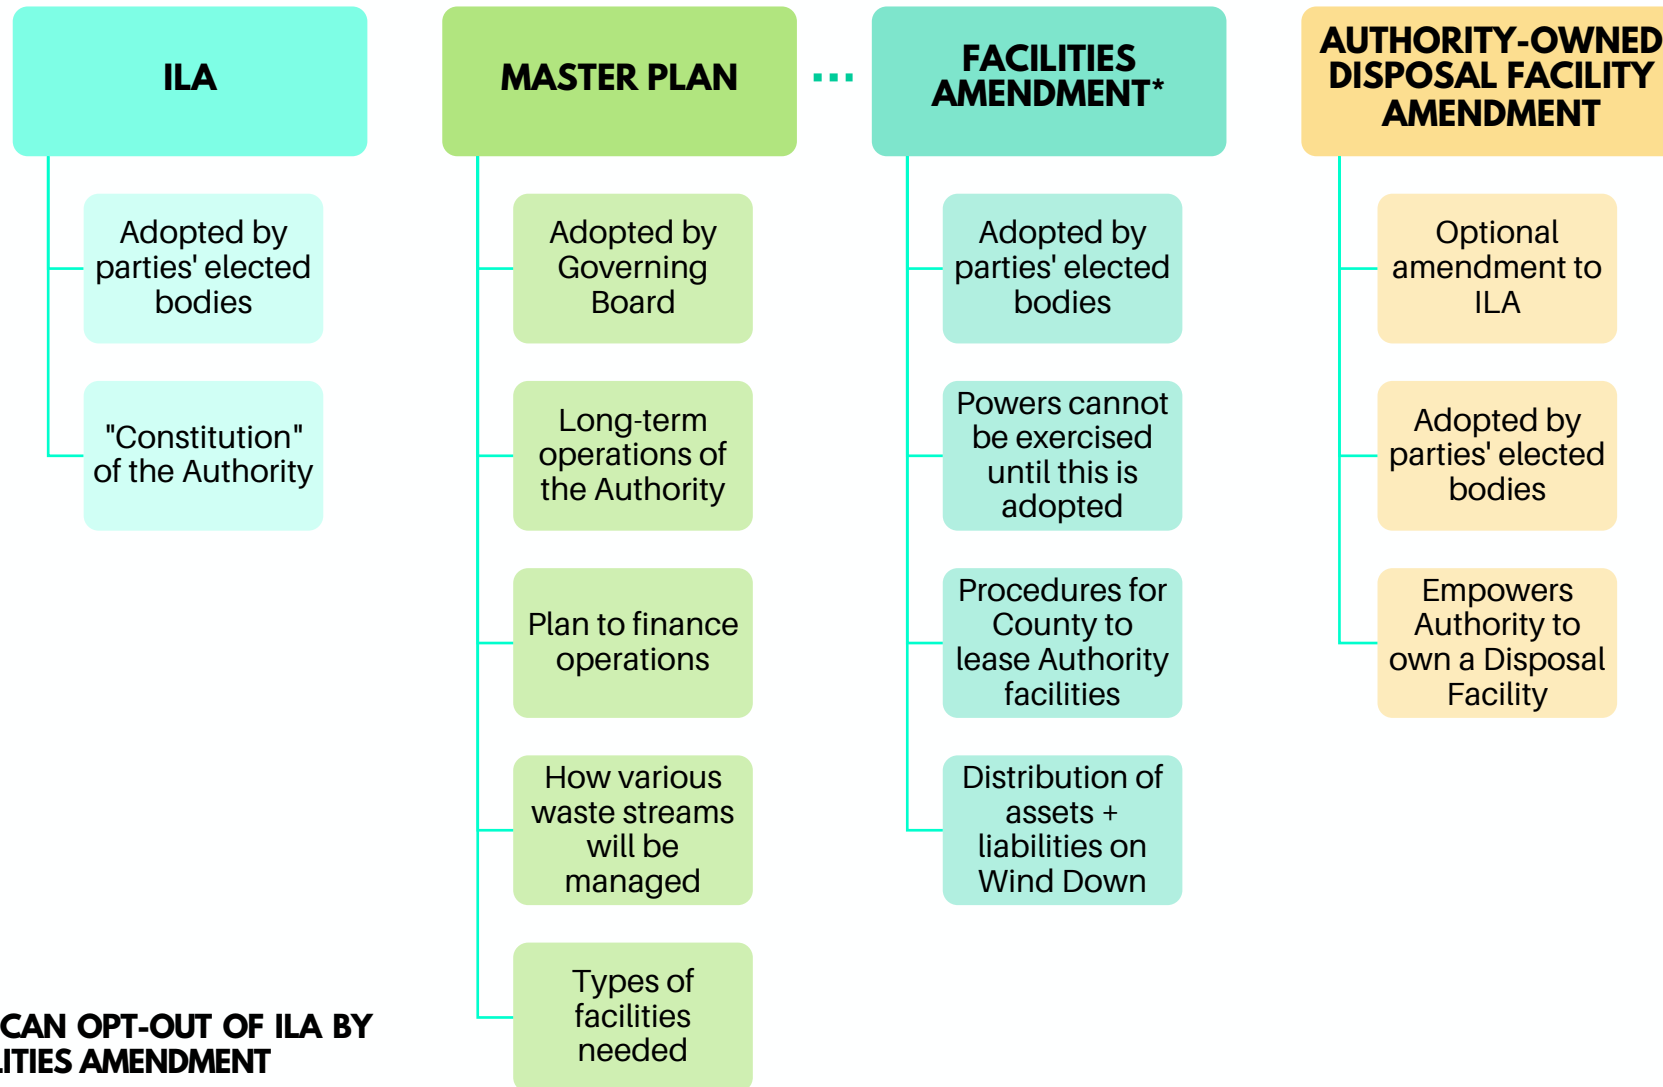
ILA

Adopted by parties' elected bodies

"Constitution" of the Authority

MASTER PLAN

...

Adopted by Governing Board

Long-term operations of the Authority

Plan to finance operations

How various waste streams will be managed

Types of facilities needed

FACILITIES AMENDMENT*

Adopted by parties' elected bodies

Powers cannot be exercised until this is adopted

Procedures for County to lease Authority facilities

Distribution of assets + liabilities on Wind Down

AUTHORITY-OWNED DISPOSAL FACILITY AMENDMENT

Optional amendment to ILA

Adopted by parties' elected bodies

Empowers Authority to own a Disposal Facility

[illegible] CAN OPT-OUT OF ILA BY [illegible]LITIES AMENDMENT